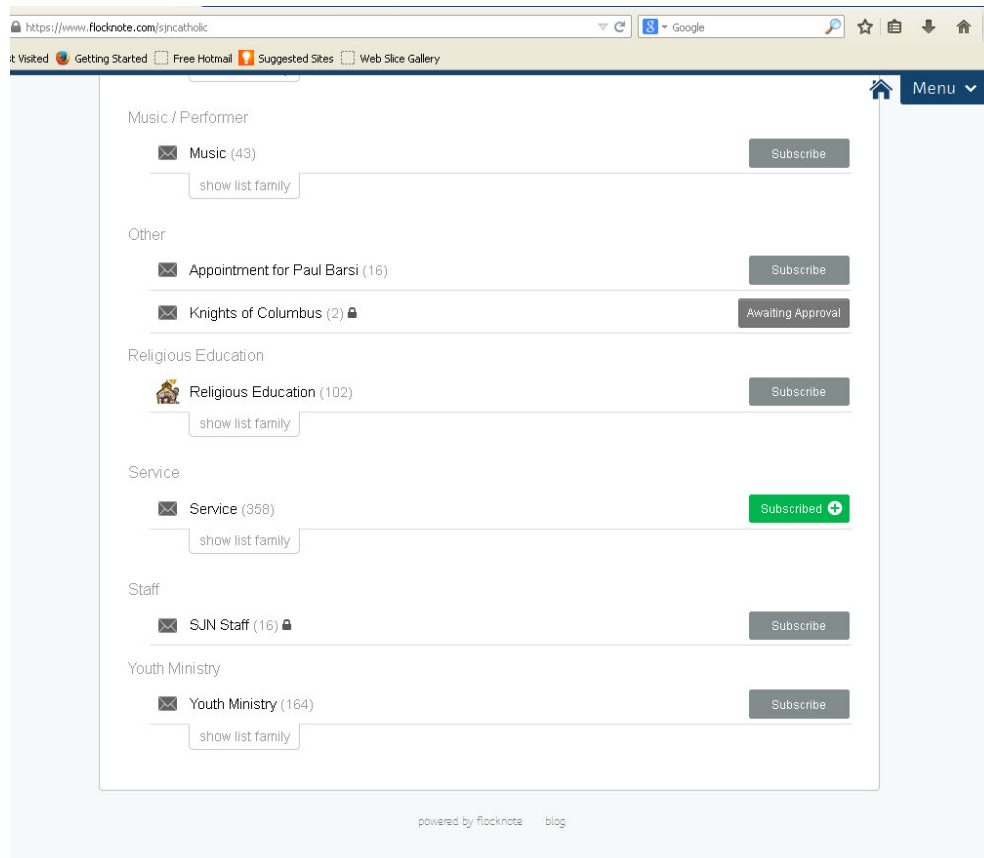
https://www.flocknote.com/sjncatholic

Google

t Visited Getting Started Free Hotmail Suggested Sites Web Slice Gallery

Menu

Music / Performer

Music (43)

Subscribe

show list family

Other

Appointment for Paul Barsi (16)

Subscribe

Knights of Columbus (2)

Awaiting Approval

Religious Education

Religious Education (102)

Subscribe

show list family

Service

Service (358)

Subscribed

show list family

Staff

SJN Staff (16)

Subscribe

Youth Ministry

Youth Ministry (164)

Subscribe

show list family

powered by flocknote blog